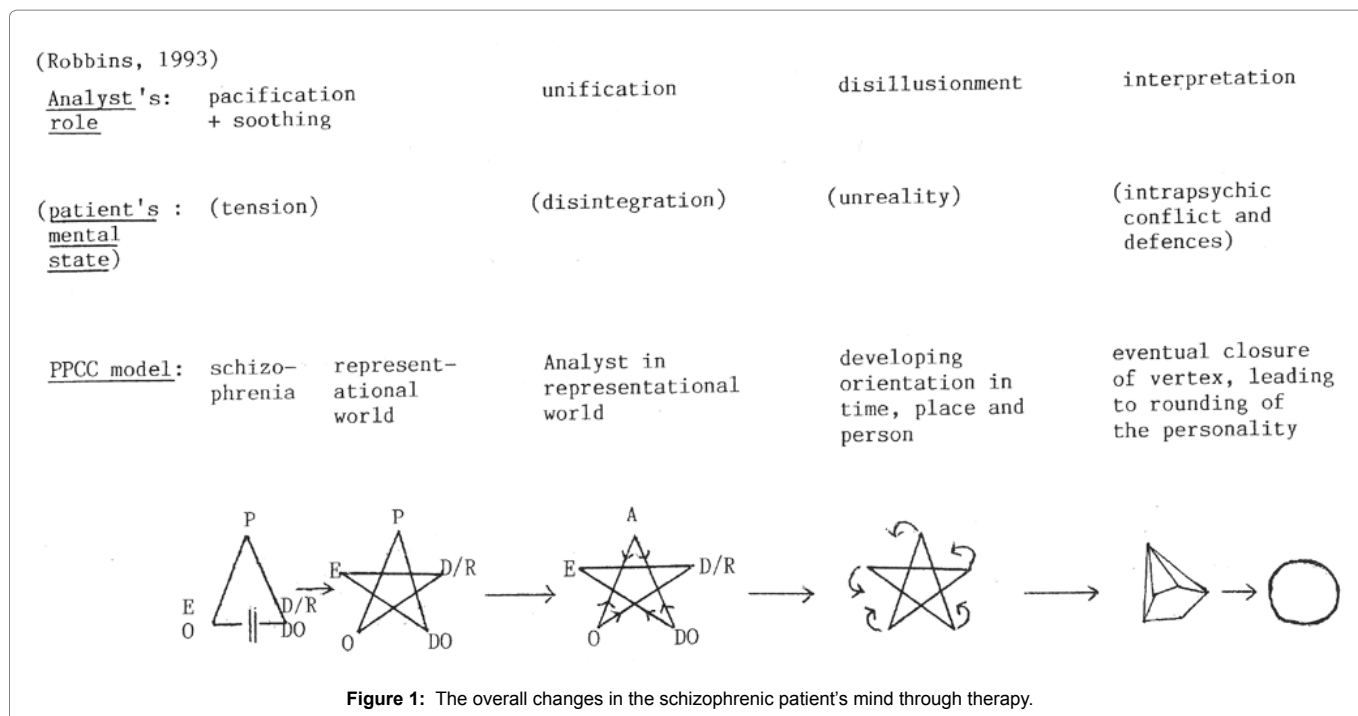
(Robbins, 1993)

Analyst's: role | pacification + soothing | unification | disillusionment | interpretation

(patient's : mental state) | (tension) | (disintegration) | (unreality) | (intrapsychic conflict and defences)

PPCC model: | schizophrenia | representational world | Analyst in representational world | developing orientation in time, place and person | eventual closure of vertex, leading to rounding of the personality

P
E
O
D/R
DO

P
E
D/R
O
DO

A
E
D/R
O
DO

Figure 1: The overall changes in the schizophrenic patient's mind through therapy.